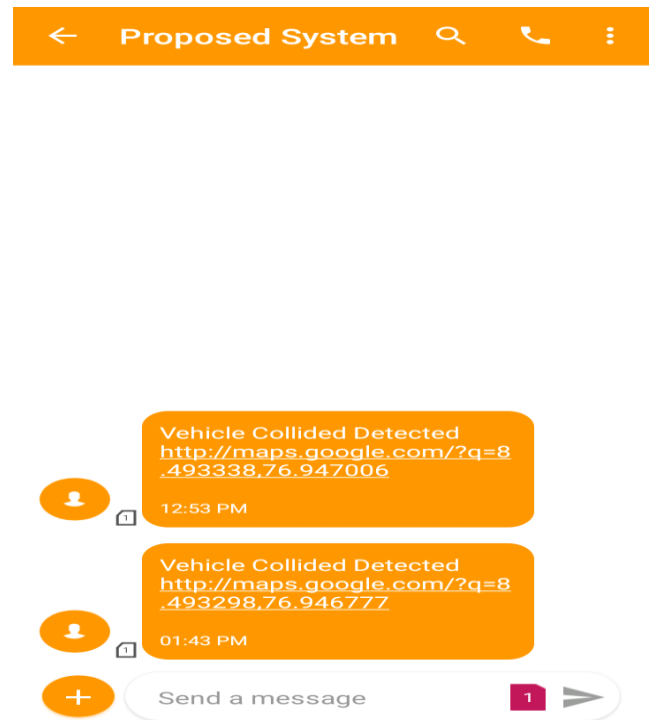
Proposed System

Vehicle Collided Detected
http://maps.google.com/?q=8.493338,76.947006

12:53 PM

1

Vehicle Collided Detected
http://maps.google.com/?q=8.493298,76.946777

01:43 PM

1

Send a message

1